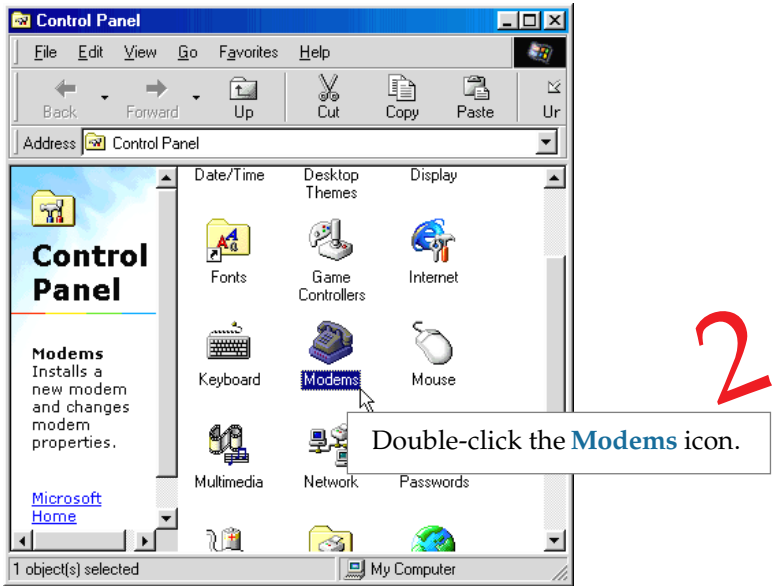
Control Panel

File Edit View Go Favorites Help

Back Forward Up Cut Copy Paste Ur

Address Control Panel

Control Panel

Modems
Installs a new modem and changes modem properties.

Microsoft Home

Date/Time
Desktop Themes
Display
Fonts
Game Controllers
Internet
Keyboard
Modems
Mouse
Multimedia
Network
Passwords

2

Double-click the Modems icon.

1 object(s) selected
My Computer